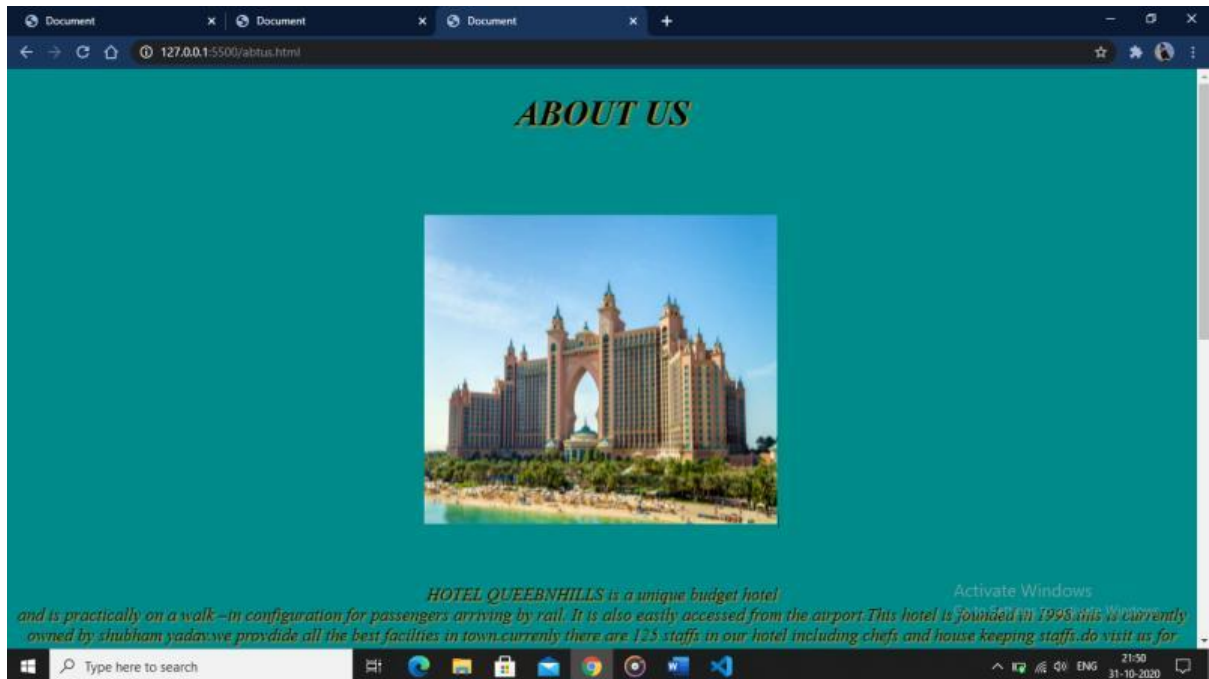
Document × Document × Document × +

127.0.0.1:5500/abtus.html

ABOUT US

HOTEL QUEEBNHILLS is a unique budget hotel
and is practically on a walk –in configuration for passengers arriving by rail. It is also easily accessed from the airport.This hotel is founded in 1998.this is currently owned by shubham yadav.we provdide all the best facilties in town.currenly there are 125 staffs in our hotel including chefs and house keeping staffs.do visit us for

Activate Windows
Go to Settings to activate Windows.

Type here to search

ENG 21:50 31-10-2020